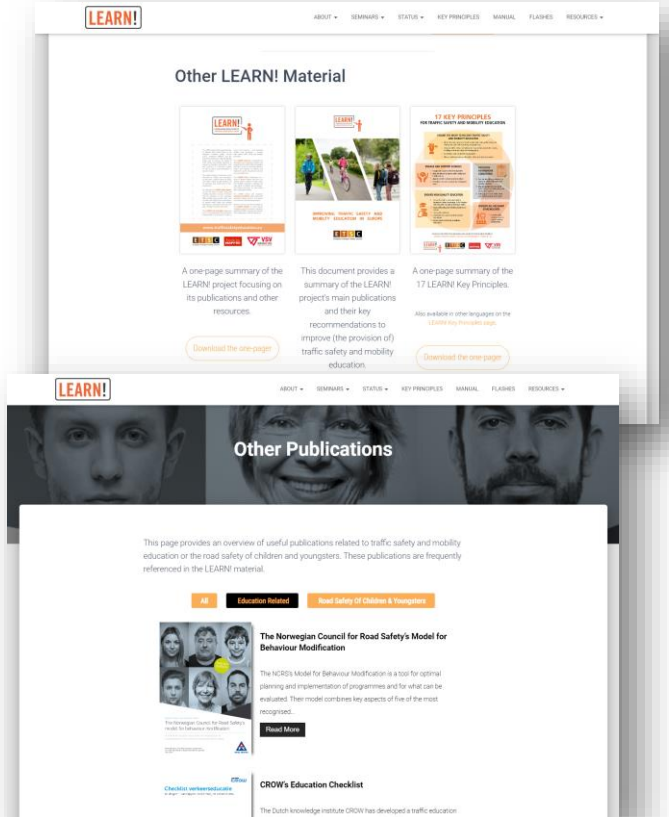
LEARN!

ABOUT ▾ SEMINARS ▾ STATUS ▾ KEY PRINCIPLES MANUAL FLASHES RESOURCES ▾

Other LEARN! Material

LEARN!

IMPROVING TRAFFIC SAFETY AND MOBILITY EDUCATION IN EUROPE

17 KEY PRINCIPLES
FOR TRAFFIC SAFETY AND MOBILITY EDUCATION

A one-page summary of the LEARN! project focusing on its publications and other resources.

Download the one-pager

This document provides a summary of the LEARN! project's main publications and their key recommendations to improve (the provision of) traffic safety and mobility education.

A one-page summary of the 17 LEARN! Key Principles.

Also available in other languages on the LEARN! Key Principles page.

Download the one-pager

LEARN!

ABOUT ▾ SEMINARS ▾ STATUS ▾ KEY PRINCIPLES MANUAL FLASHES RESOURCES ▾

Other Publications

This page provides an overview of useful publications related to traffic safety and mobility education or the road safety of children and youngsters. These publications are frequently referenced in the LEARN! material.

All

Education Related

Road Safety Of Children & Youngsters

The Norwegian Council for Road Safety's Model for Behaviour Modification

The NCRS's Model for Behaviour Modification is a tool for optimal planning and implementation of programmes and for what can be evaluated. Their model combines key aspects of five of the most recognised...

Read More

The Norwegian Council for Road Safety's model for behaviour modification

Checklist verkeerseducatie

CROW's Education Checklist

The Dutch knowledge institute CROW has developed a traffic education